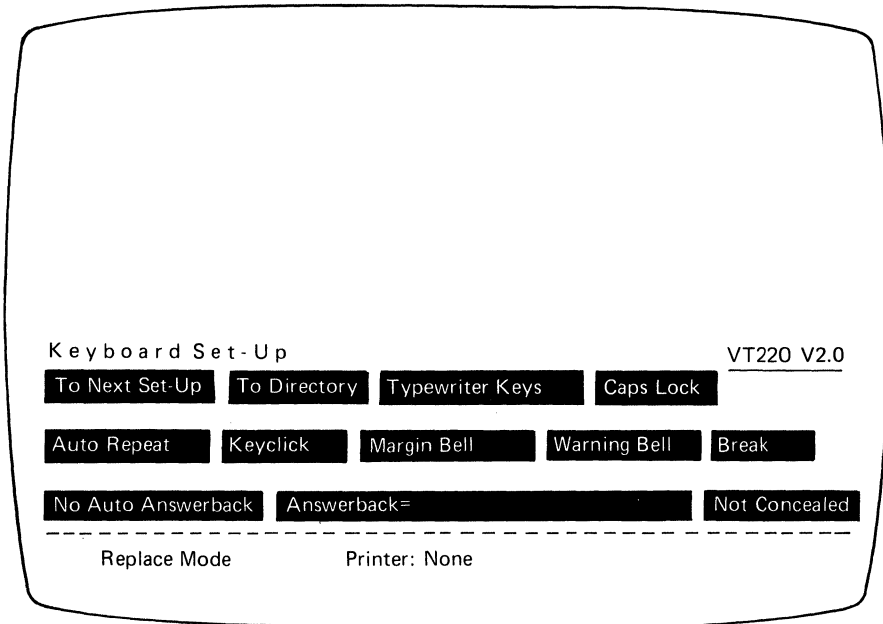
Keyboard Set-Up

VT220 V2.0

To Next Set-Up

To Directory

Typewriter Keys

Caps Lock

Auto Repeat

Keyclick

Margin Bell

Warning Bell

Break

No Auto Answerback

Answerback=

Not Concealed

Replace Mode

Printer: None